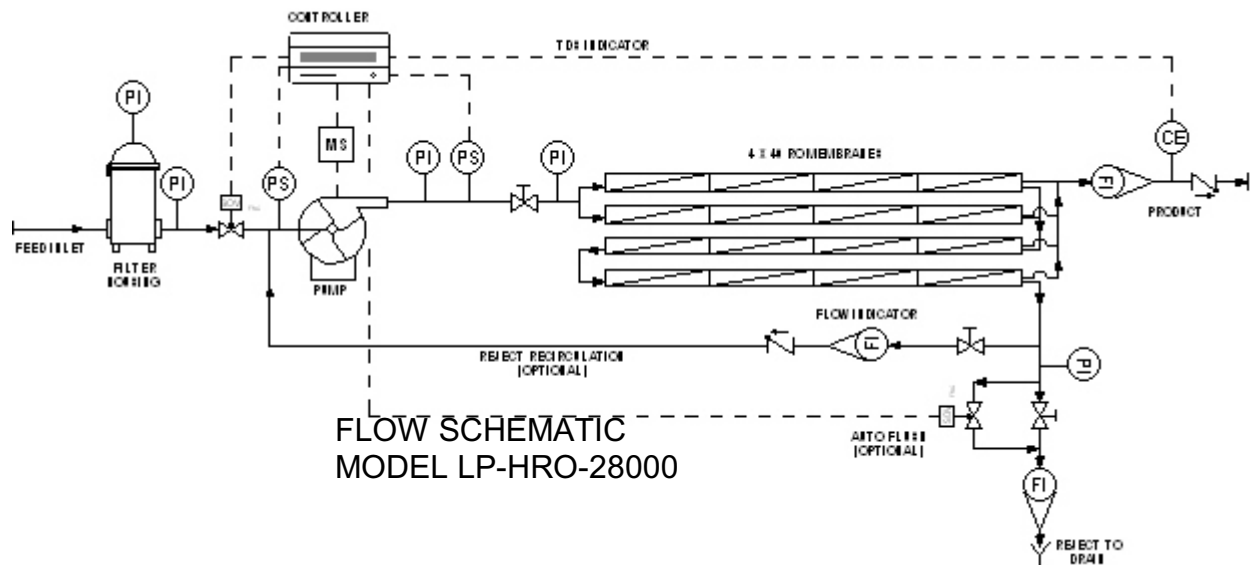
CONTROLLER

TDS INDICATOR

PI

PI

PS

MS

PI

PS

PI

4 X 40 RO MEMBRANES

CE

FI

PRODUCT

FEED INLET

FILTER HOUSING

PUMP

FLOW INDICATOR

FI

REJECT RECIRCULATION (OPTIONAL)

PI

AUTO FLUSH (OPTIONAL)

FI

REJECT TO DRAIN

FLOW SCHEMATIC
MODEL LP-HRO-28000